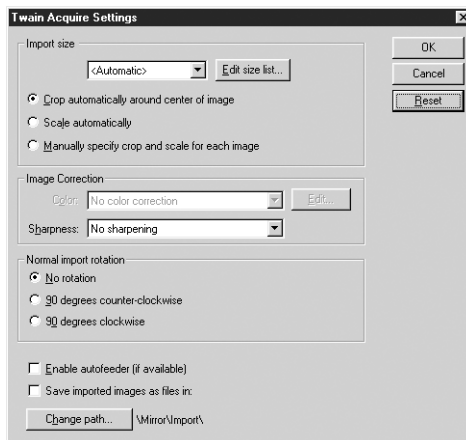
Twain Acquire Settings

Import size

<Automatic>

Edit size list...

Crop automatically around center of image

Scale automatically

Manually specify crop and scale for each image

Image Correction

Color: No color correction

Edit...

Sharpness: No sharpening

Normal import rotation

No rotation

90 degrees counter-clockwise

90 degrees clockwise

Enable autofeeder (if available)

Save imported images as files in:

Change path... \Mirror\Import\

OK

Cancel

Reset